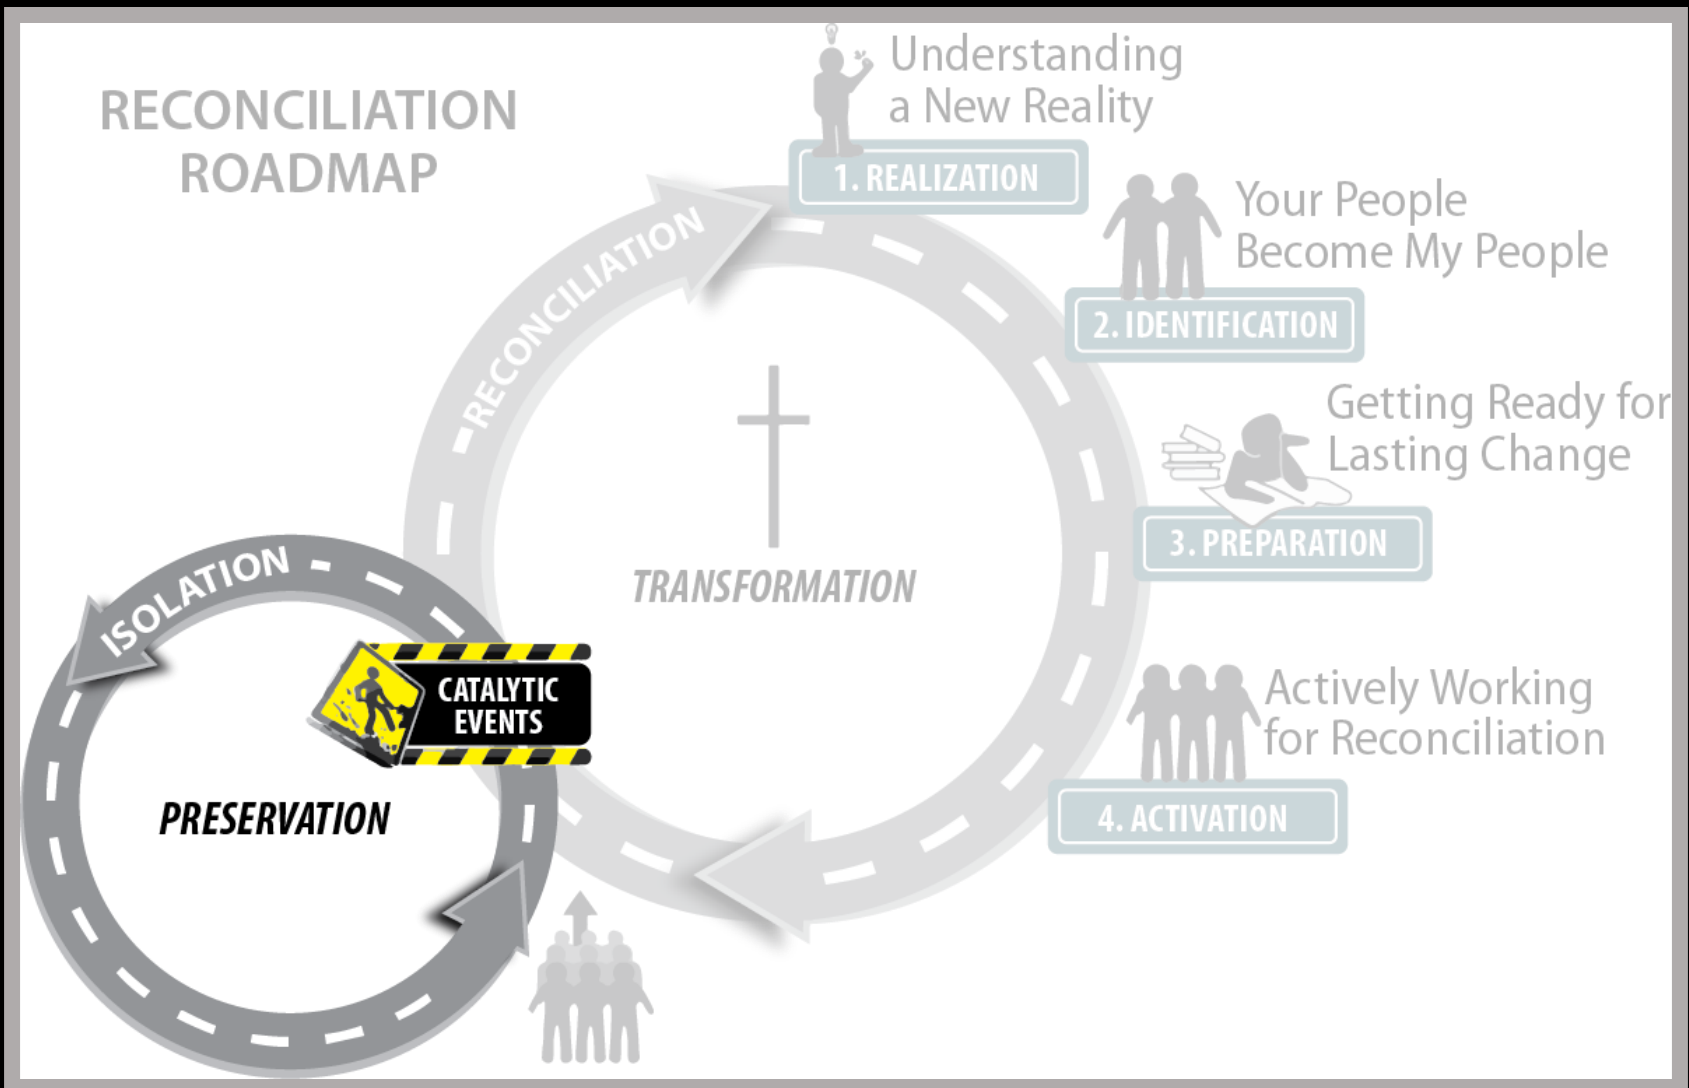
RECONCILIATION ROADMAP

Understanding a New Reality

1. REALIZATION

Your People Become My People

2. IDENTIFICATION

Getting Ready for Lasting Change

3. PREPARATION

Actively Working for Reconciliation

4. ACTIVATION

RECONCILIATION

TRANSFORMATION

ISOLATION

CATALYTIC EVENTS

PRESERVATION